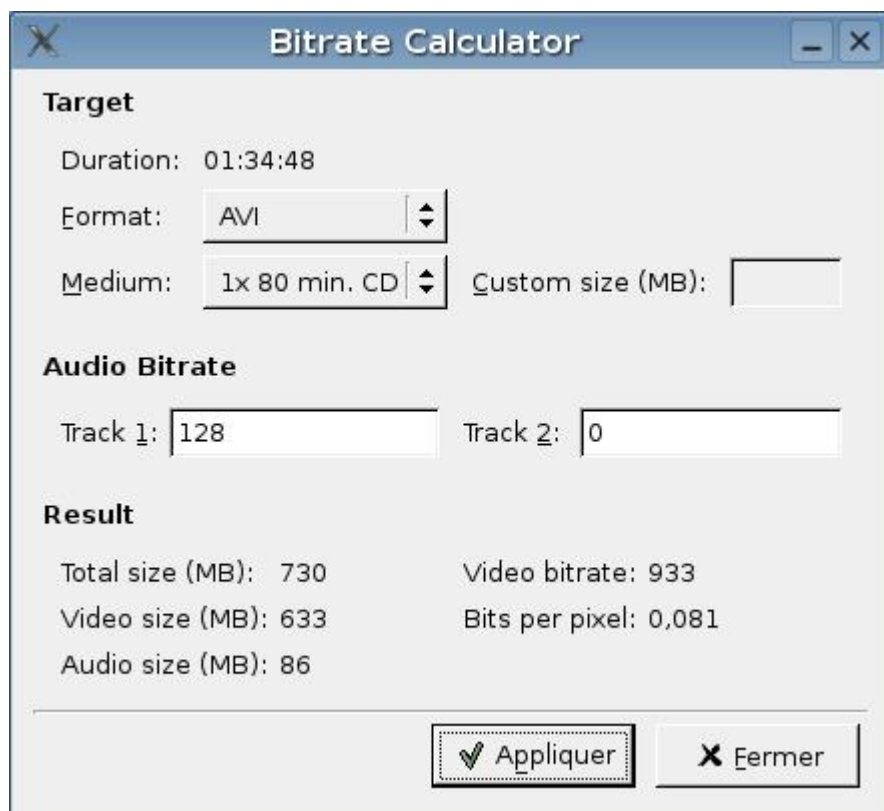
Bitrate Calculator

Target

Duration: 01:34:48

Format: AVI

Medium: 1x 80 min. CD

Custom size (MB):

Audio Bitrate

Track 1: 128

Track 2: 0

Result

Total size (MB): 730

Video bitrate: 933

Video size (MB): 633

Bits per pixel: 0,081

Audio size (MB): 86

Appliquer

Fermer